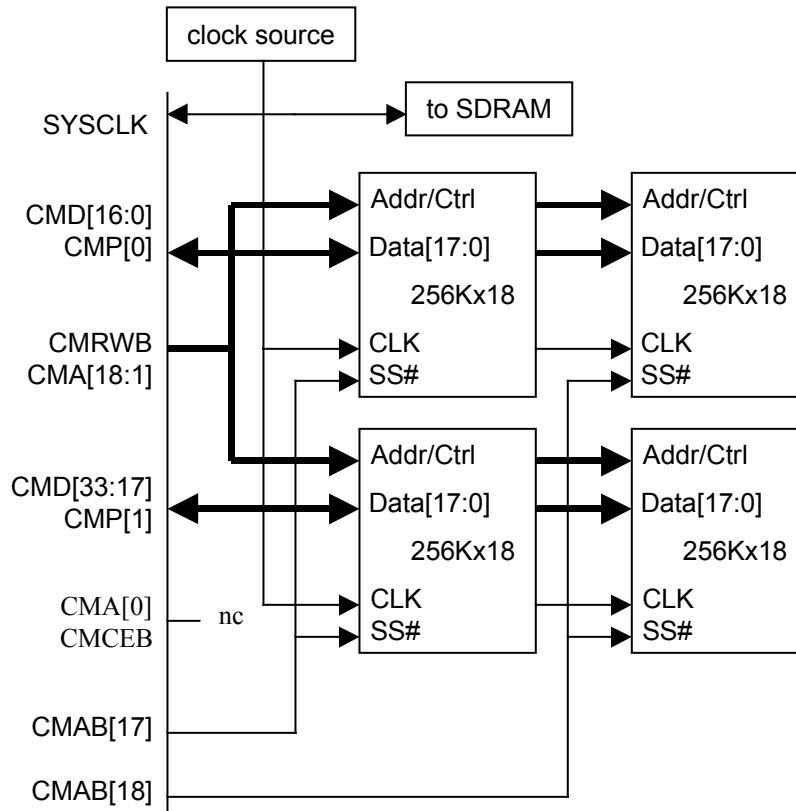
clock source

SYSCLK

to SDRAM

CMD[16:0]
CMP[0]

Addr/Ctrl
Data[17:0]
256Kx18
CLK
SS#

Addr/Ctrl
Data[17:0]
256Kx18
CLK
SS#

CMRWB
CMA[18:1]

CMD[33:17]
CMP[1]

Addr/Ctrl
Data[17:0]
256Kx18
CLK
SS#

Addr/Ctrl
Data[17:0]
256Kx18
CLK
SS#

CMA[0]
CMCEB

nc

CMAB[17]

CMAB[18]